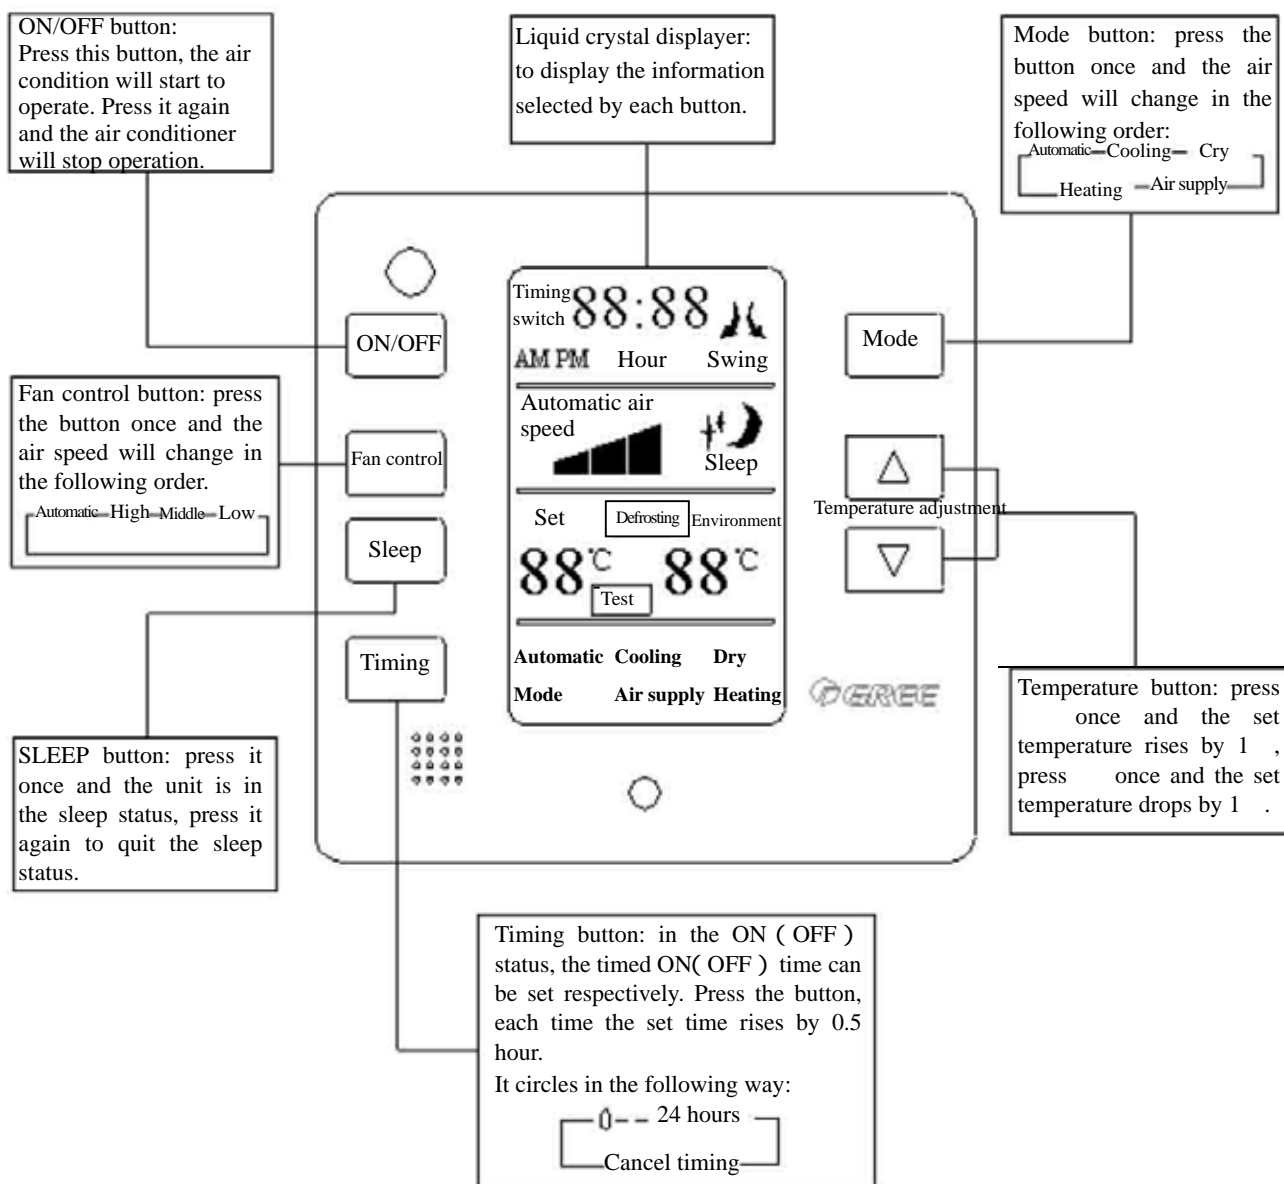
ON/OFF button:
Press this button, the air condition will start to operate. Press it again and the air conditioner will stop operation.

Liquid crystal displayer: to display the information selected by each button.

Mode button: press the button once and the air speed will change in the following order:
Automatic Cooling Cry
Heating Air supply

Timing switch 88:88
AM PM Hour Swing
Automatic air speed
Sleep
Set Defrosting Environment
88℃ 88℃
Test
Automatic Cooling Dry
Mode Air supply Heating

ON/OFF

Mode

Fan control button: press the button once and the air speed will change in the following order.
Automatic High Middle Low

Fan control

Temperature adjustment

Sleep

Timing

GREE

Temperature button: press once and the set temperature rises by 1 , press once and the set temperature drops by 1 .

SLEEP button: press it once and the unit is in the sleep status, press it again to quit the sleep status.

Timing button: in the ON ( OFF ) status, the timed ON( OFF ) time can be set respectively. Press the button, each time the set time rises by 0.5 hour.
It circles in the following way:
0-- 24 hours
Cancel timing